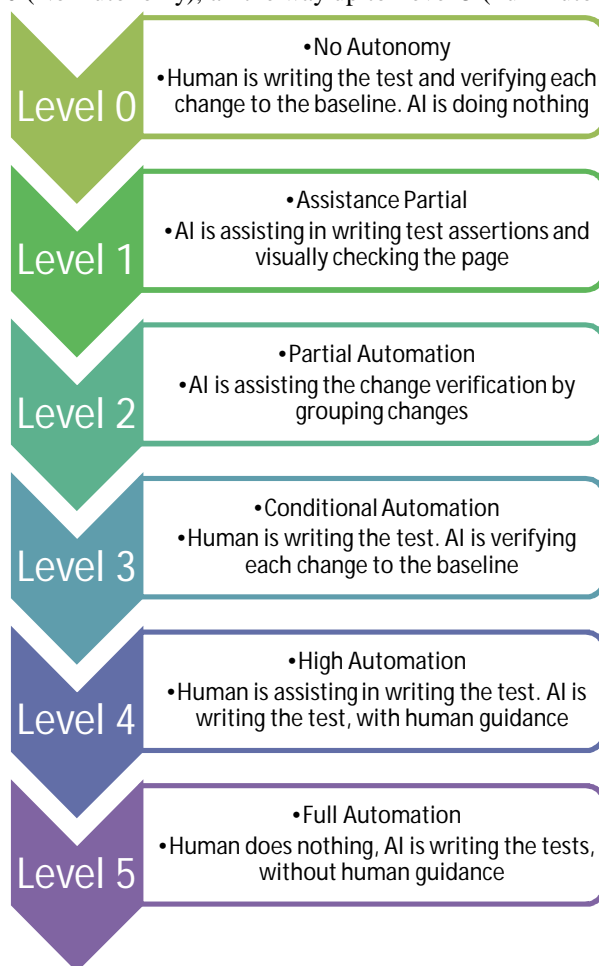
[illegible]

Level 0

•No Autonomy
•Human is writing the test and verifying each change to the baseline. AI is doing nothing

Level 1

•Assistance Partial
•AI is assisting in writing test assertions and visually checking the page

Level 2

•Partial Automation
•AI is assisting the change verification by grouping changes

Level 3

•Conditional Automation
•Human is writing the test. AI is verifying each change to the baseline

Level 4

•High Automation
•Human is assisting in writing the test. AI is writing the test, with human guidance

Level 5

•Full Automation
•Human does nothing, AI is writing the tests, without human guidance